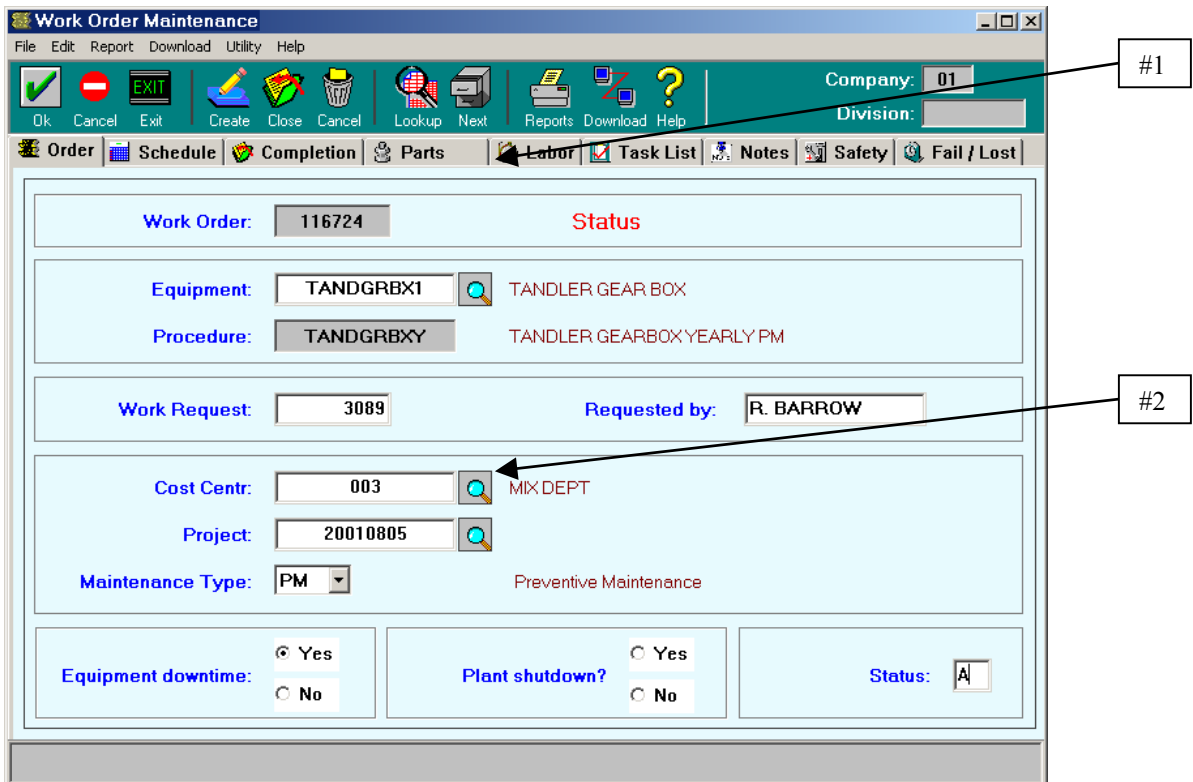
Work Order Maintenance

File Edit Report Download Utility Help

Ok Cancel EXIT Exit Create Close Cancel Lookup Next Reports Download Help

Company: 01
Division:

#1

Order | Schedule | Completion | Parts | Labor | Task List | Notes | Safety | Fail / Lost

Work Order: 116724 Status

Equipment: TANDGRBX1 TANDLER GEAR BOX
Procedure: TANDGRBXY TANDLER GEARBOX YEARLY PM

Work Request: 3089 Requested by: R. BARROW

#2

Cost Centr: 003 MIX DEPT
Project: 20010805
Maintenance Type: PM Preventive Maintenance

Equipment downtime: Yes No
Plant shutdown? Yes No
Status: A